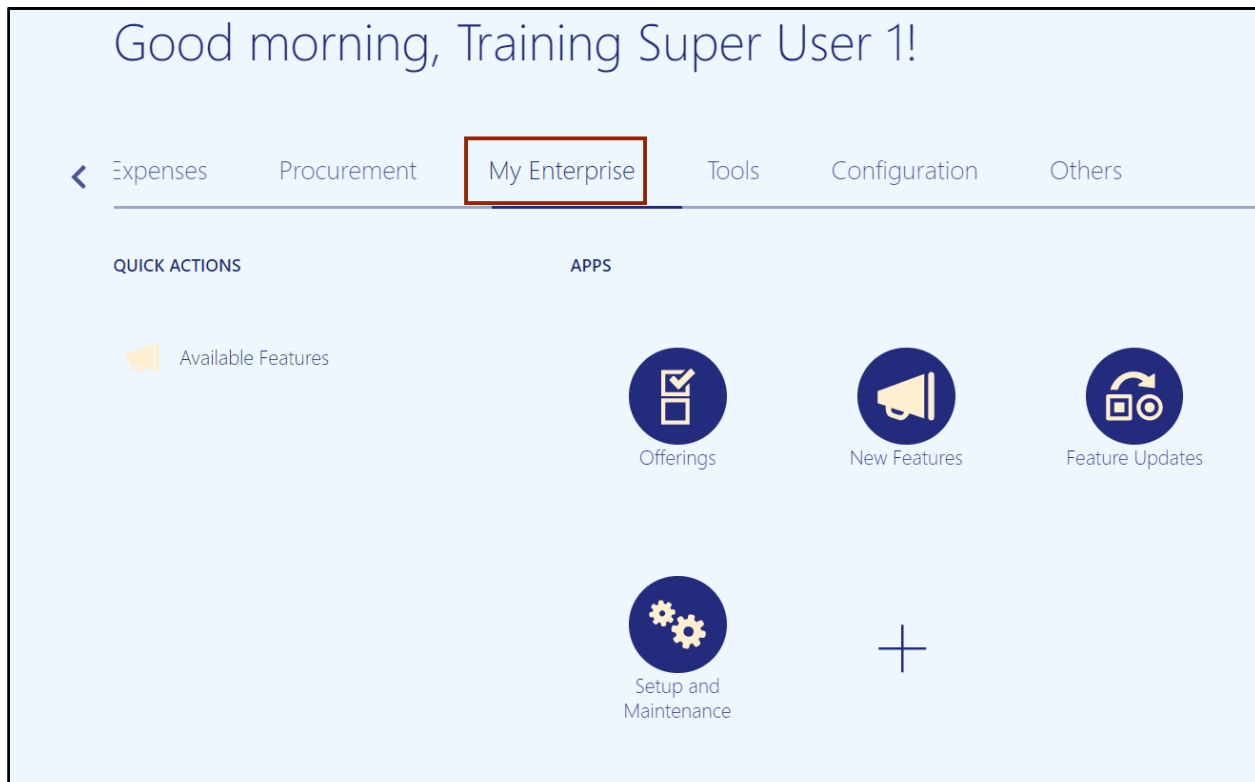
Good morning, Training Super User 1!

Expenses Procurement My Enterprise Tools Configuration Others

QUICK ACTIONS

Available Features

APPS

Offerings

New Features

Feature Updates

Setup and Maintenance